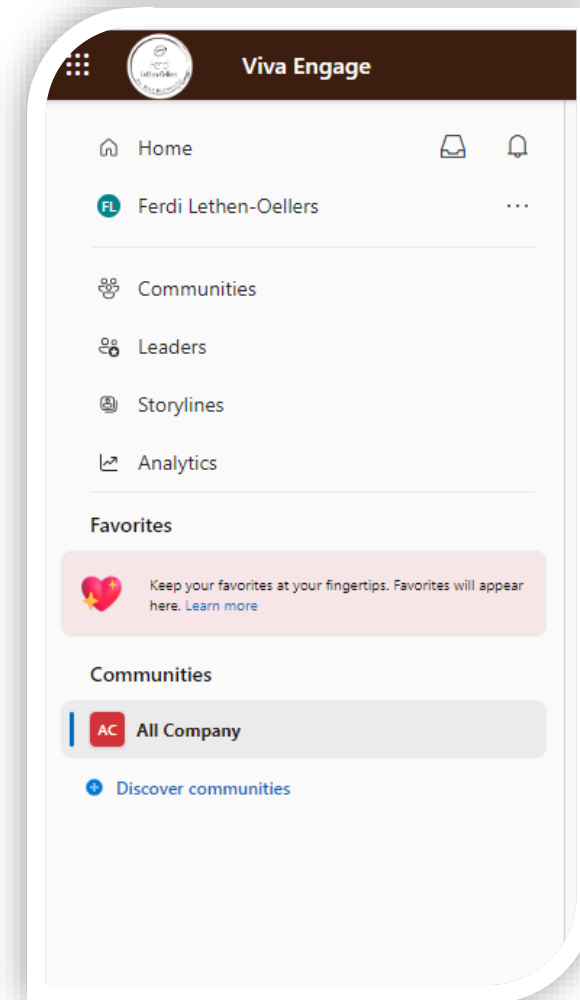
Viva Engage

Home

FL Ferdi Lethen-Oellers

Communities

Leaders

Storylines

Analytics

Favorites

Keep your favorites at your fingertips. Favorites will appear here. Learn more

Communities

AC All Company

Discover communities